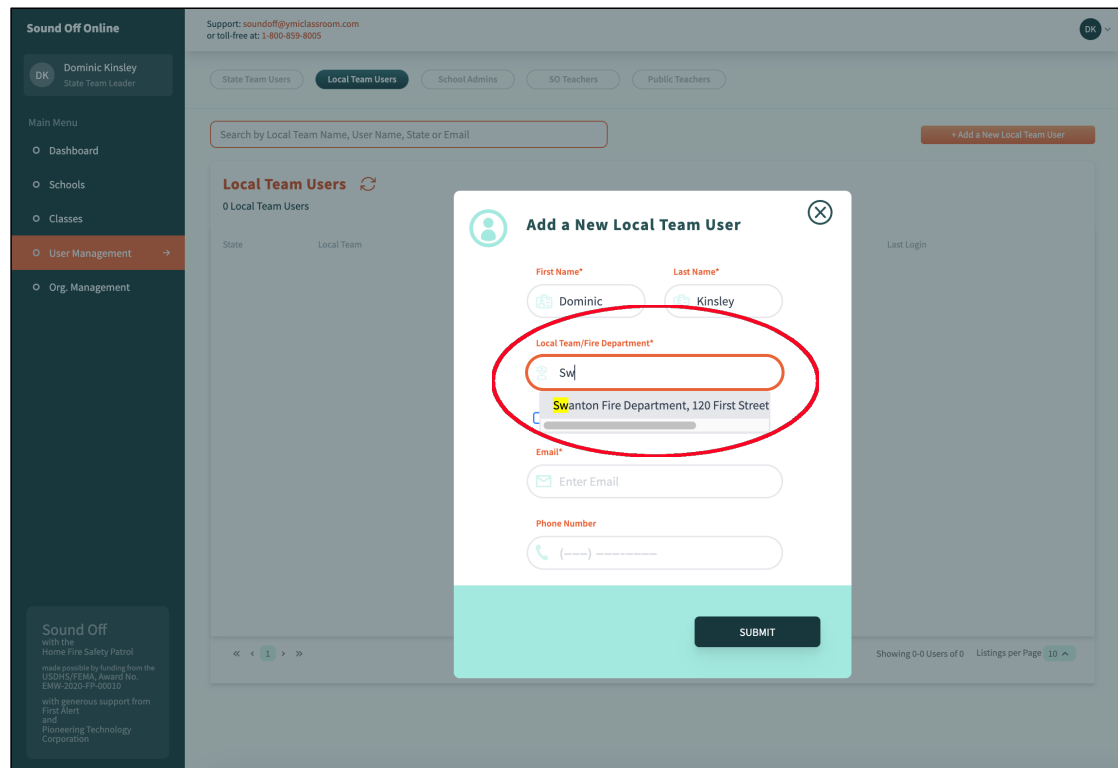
Sound Off Online

Support: soundoff@ymiclassroom.com
or toll-free at: 1-800-859-8005

DK

DK Dominic Kinsley
State Team Leader

Main Menu
Dashboard
Schools
Classes
User Management
Org. Management

State Team Users
Local Team Users
School Admins
SO Teachers
Public Teachers

Search by Local Team Name, User Name, State or Email

+ Add a New Local Team User

Local Team Users
0 Local Team Users

State
Local Team
Last Login

Add a New Local Team User

First Name*
Dominic
Last Name*
Kinsley

Local Team/Fire Department*
Sw
Swanton Fire Department, 120 First Street

Email*
Enter Email

Phone Number
(---) --------

SUBMIT

« ‹ 1 › »

Showing 0-0 Users of 0 Listings per Page 10

Sound Off
with the
Home Fire Safety Patrol
made possible by funding from the USDHS/FEMA, Award No. EMW-2020-FP-00010
with generous support from
First Alert
and
Pioneering Technology Corporation